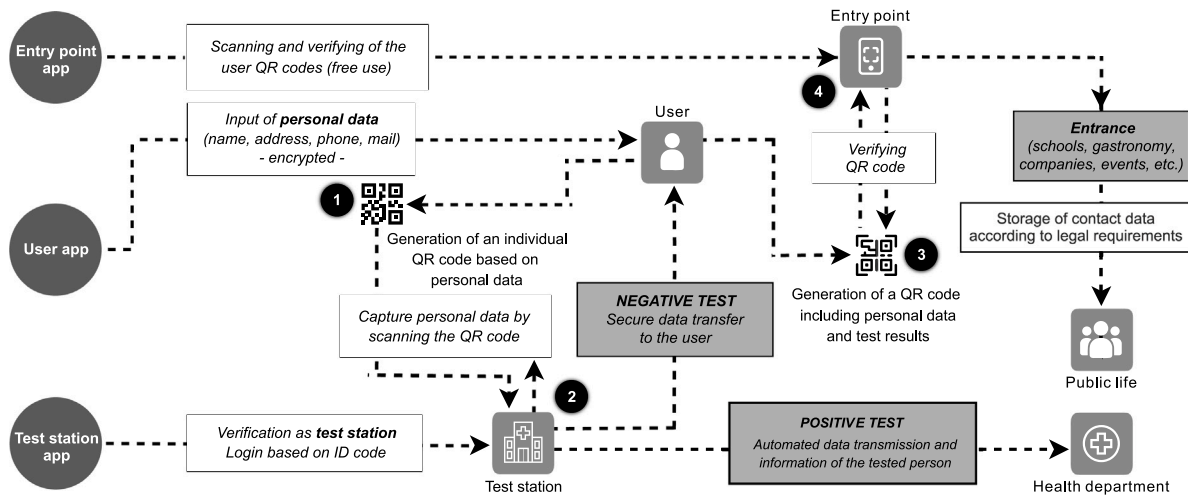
Entry point app

Scanning and verifying of the user QR codes (free use)

Entry point

4

Entrance (schools, gastronomy, companies, events, etc.)

Input of **personal data** (name, address, phone, mail) - encrypted -

User

Verifying QR code

1

Generation of an individual QR code based on personal data

User app

Storage of contact data according to legal requirements

3

Generation of a QR code including personal data and test results

**NEGATIVE TEST** Secure data transfer to the user

Capture personal data by scanning the QR code

Public life

2

Test station app

Verification as **test station** Login based on ID code

**POSITIVE TEST** Automated data transmission and information of the tested person

Test station

Health department